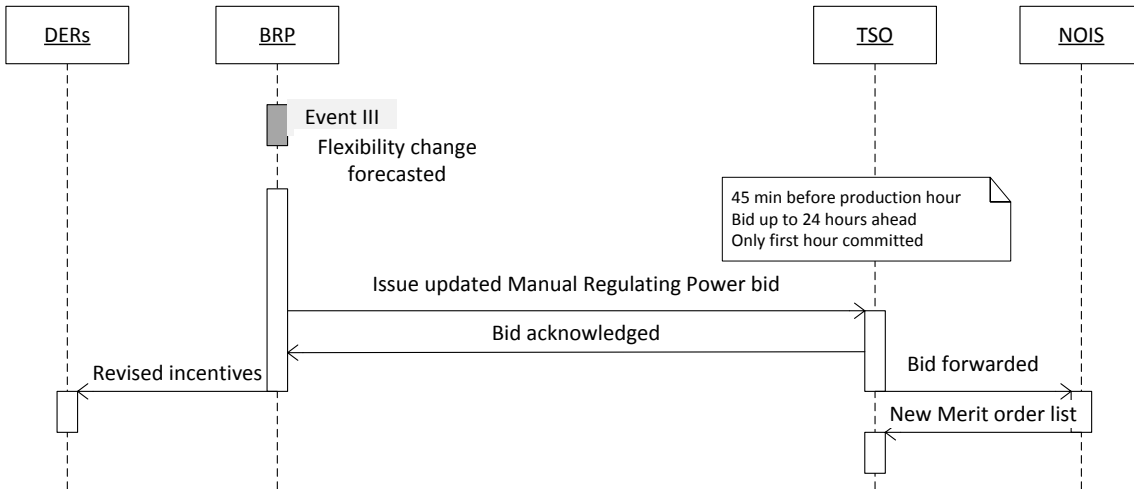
DERs

BRP

TSO

NOIS

Event III

Flexibility change forecasted

45 min before production hour
Bid up to 24 hours ahead
Only first hour committed

Issue updated Manual Regulating Power bid

Bid acknowledged

Revised incentives

Bid forwarded

New Merit order list